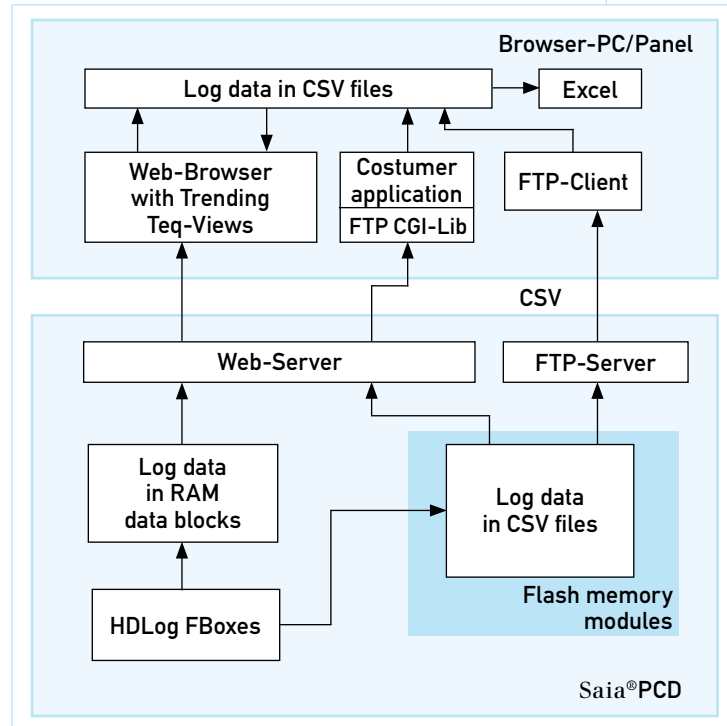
Browser-PC/Panel

Log data in CSV files

Excel

Web-Browser with Trending Teq-Views

Costumer application

FTP CGI-Lib

FTP-Client

CSV

Web-Server

FTP-Server

Log data in RAM data blocks

Log data in CSV files

Flash memory modules

HDLog FBoxes

Saia®PCD